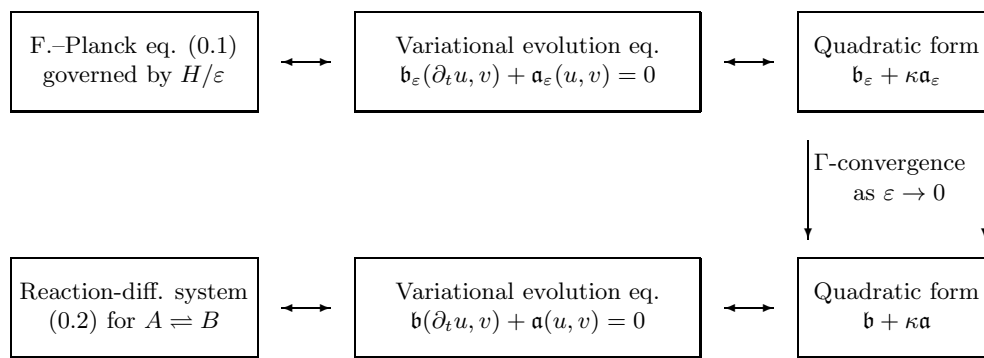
F.–Planck eq. (0.1) governed by $H/\varepsilon$

Variational evolution eq. $\mathfrak{b}_\varepsilon(\partial_t u, v) + \mathfrak{a}_\varepsilon(u, v) = 0$

Quadratic form $\mathfrak{b}_\varepsilon + \kappa\mathfrak{a}_\varepsilon$

Γ-convergence as $\varepsilon \to 0$

Reaction-diff. system (0.2) for $A \rightleftharpoons B$

Variational evolution eq. $\mathfrak{b}(\partial_t u, v) + \mathfrak{a}(u, v) = 0$

Quadratic form $\mathfrak{b} + \kappa\mathfrak{a}$